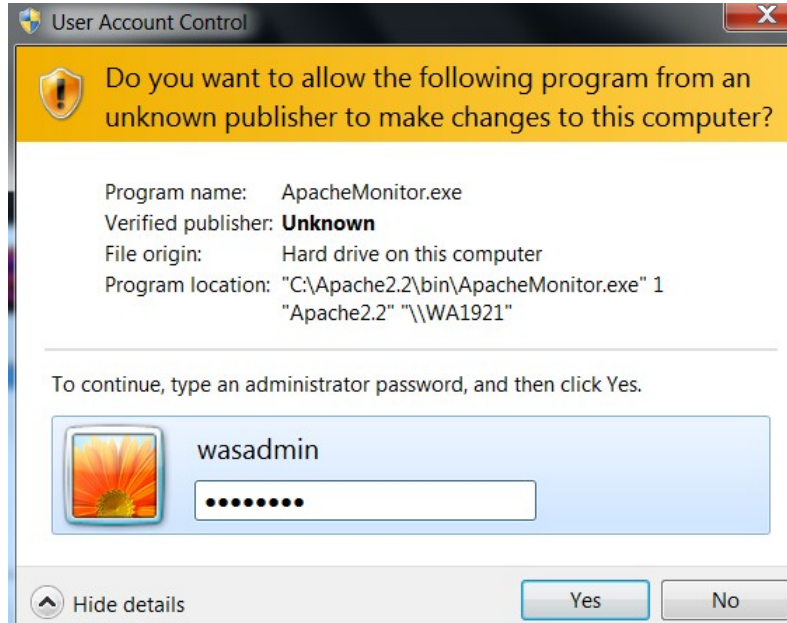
User Account Control

Do you want to allow the following program from an unknown publisher to make changes to this computer?

Program name: ApacheMonitor.exe
Verified publisher: **Unknown**
File origin: Hard drive on this computer
Program location: "C:\Apache2.2\bin\ApacheMonitor.exe" 1 "Apache2.2" "\\WA1921"

To continue, type an administrator password, and then click Yes.

wasadmin

••••••••

Hide details

Yes

No